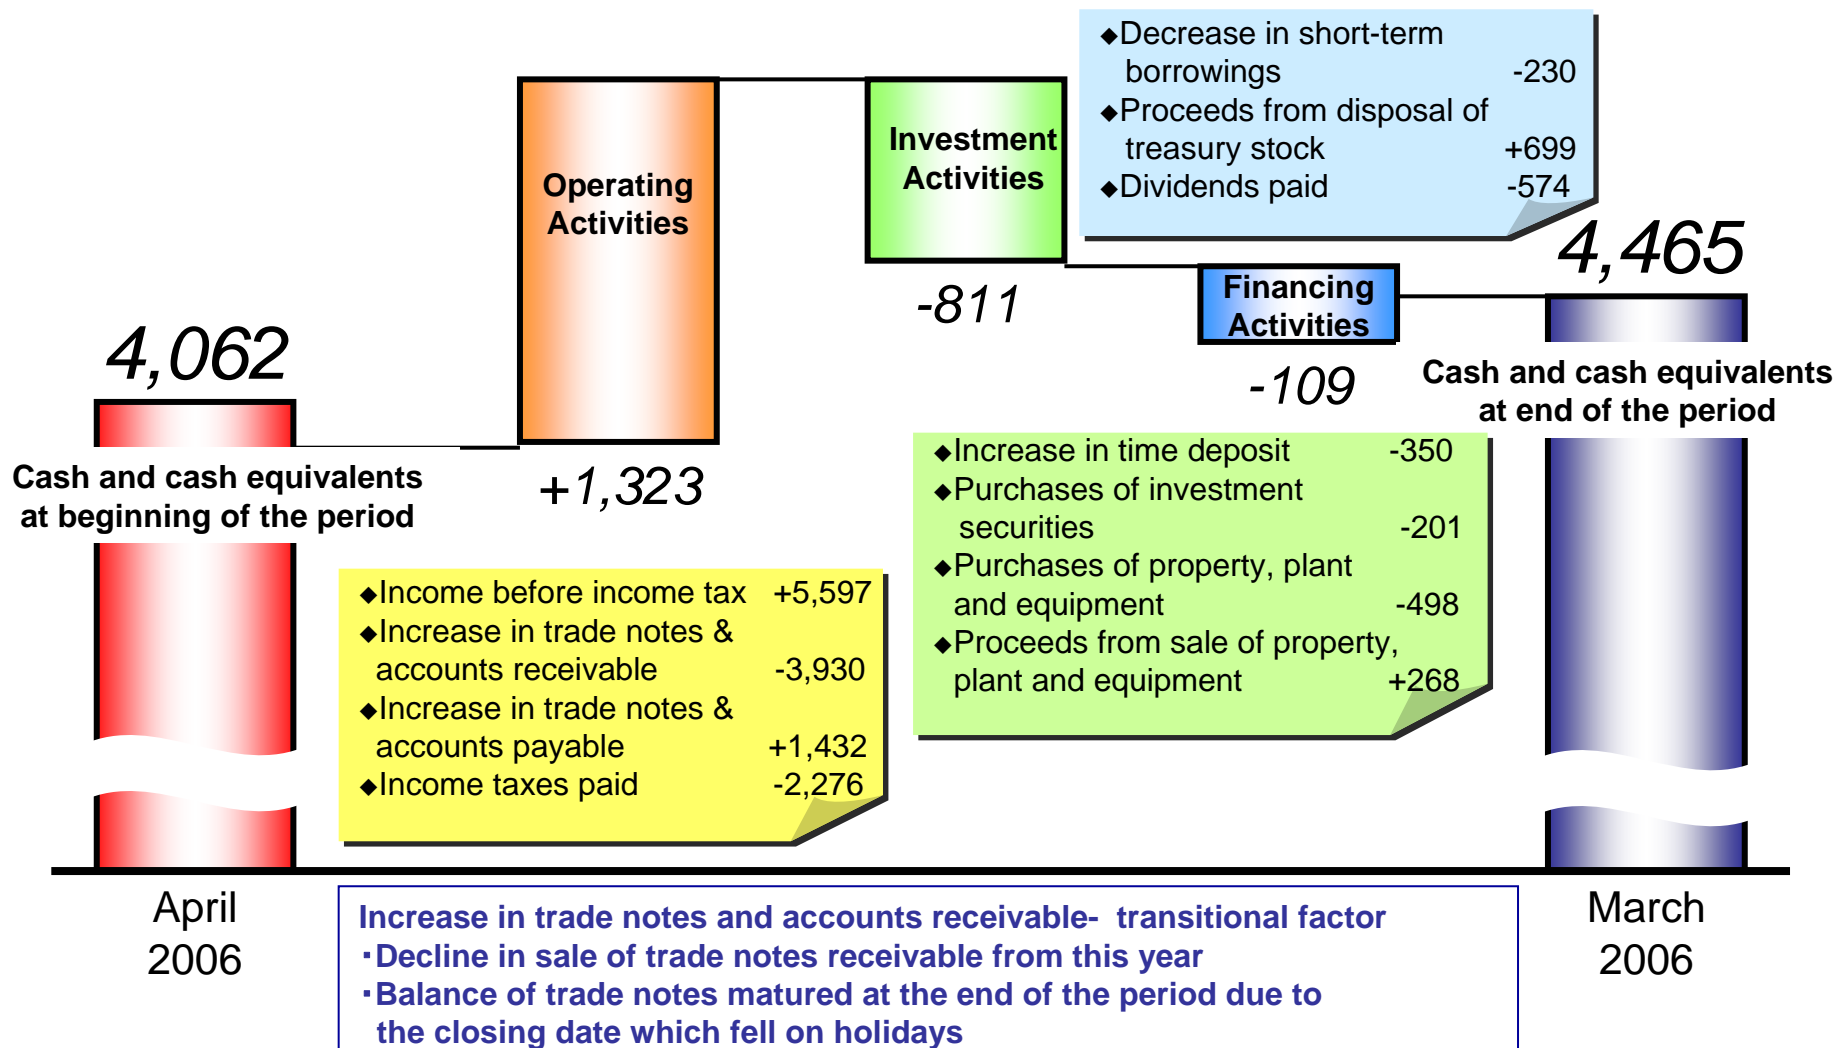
◆Decrease in short-term borrowings -230
◆Proceeds from disposal of treasury stock +699
◆Dividends paid -574

Operating Activities

Investment Activities

-811

Financing Activities

-109

4,465

Cash and cash equivalents at end of the period

4,062

Cash and cash equivalents at beginning of the period

+1,323

◆Income before income tax +5,597
◆Increase in trade notes & accounts receivable -3,930
◆Increase in trade notes & accounts payable +1,432
◆Income taxes paid -2,276

◆Increase in time deposit -350
◆Purchases of investment securities -201
◆Purchases of property, plant and equipment -498
◆Proceeds from sale of property, plant and equipment +268

April 2006

March 2006

Increase in trade notes and accounts receivable- transitional factor
･Decline in sale of trade notes receivable from this year
･Balance of trade notes matured at the end of the period due to the closing date which fell on holidays